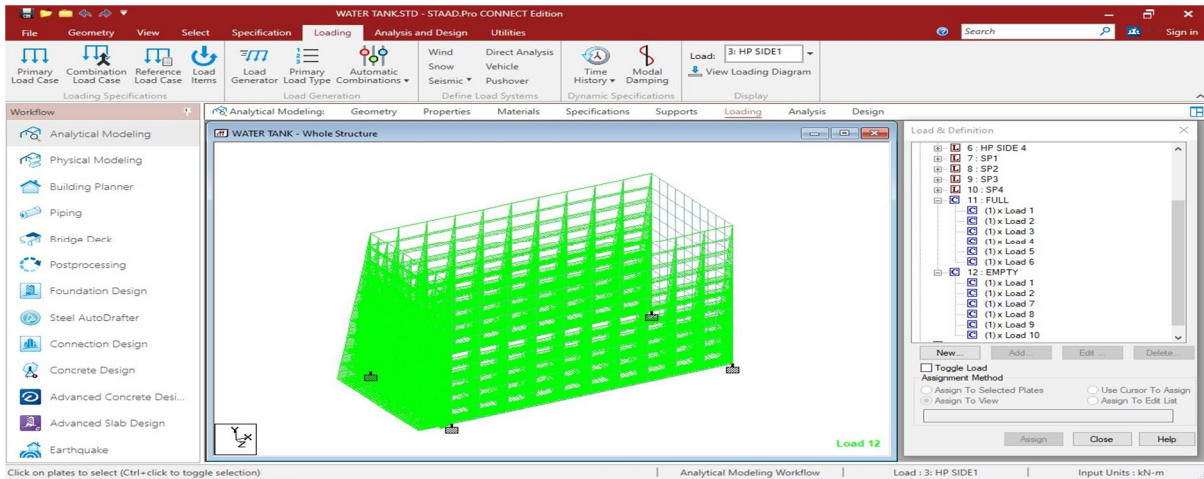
WATER TANK.STD - STAAD.Pro CONNECT Edition

File Geometry View Select Specification Loading Analysis and Design Utilities

Search

Sign in

Primary Load Case
Combination Load Case
Reference Load Case
Load Items
Loading Specifications

Load Generator
Primary Load Type
Automatic Combinations
Load Generation

Wind
Snow
Seismic
Direct Analysis
Vehicle
Pushover
Define Load Systems

Time History
Modal Damping
Dynamic Specifications

Load: 3: HP SIDE1
View Loading Diagram
Display

Workflow

Analytical Modeling
Physical Modeling
Building Planner
Piping
Bridge Deck
Postprocessing
Foundation Design
Steel AutoDrafter
Connection Design
Concrete Design
Advanced Concrete Desi...
Advanced Slab Design
Earthquake

Analytical Modeling: Geometry Properties Materials Specifications Supports Loading Analysis Design

WATER TANK - Whole Structure

Load 12

Load & Definition

6 : HP SIDE 4
7 : SP1
8 : SP2
9 : SP3
10 : SP4
11 : FULL
(1) x Load 1
(1) x Load 2
(1) x Load 3
(1) x Load 4
(1) x Load 5
(1) x Load 6
12 : EMPTY
(1) x Load 1
(1) x Load 2
(1) x Load 7
(1) x Load 8
(1) x Load 9
(1) x Load 10

New... Add... Edit ... Delete...

Toggle Load
Assignment Method
Assign To Selected Plates
Use Cursor To Assign
Assign To View
Assign To Edit List

Assign Close Help

Click on plates to select (Ctrl+click to toggle selection) | Analytical Modeling Workflow | Load : 3: HP SIDE1 | Input Units : kN-m